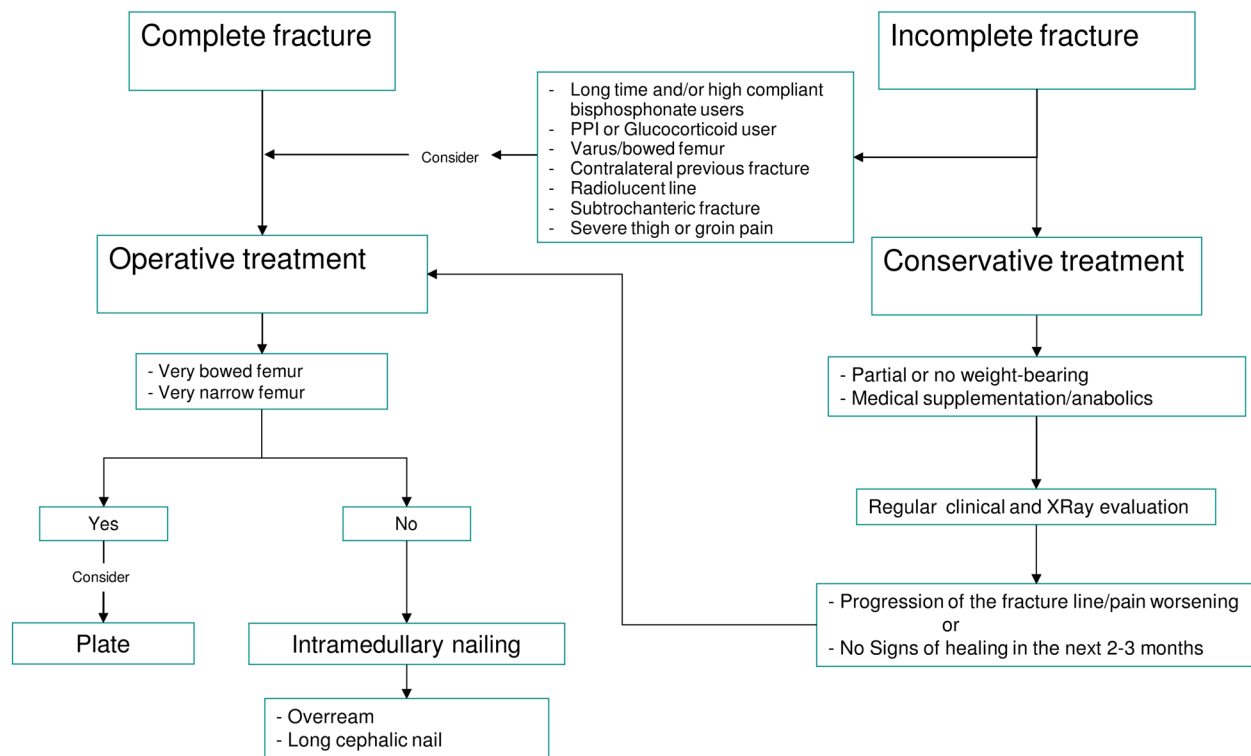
Complete fracture

Incomplete fracture

- Long time and/or high compliant bisphosphonate users
- PPI or Glucocorticoid user
- Varus/bowed femur
- Contralateral previous fracture
- Radiolucent line
- Subtrochanteric fracture
- Severe thigh or groin pain

Consider

Operative treatment

Conservative treatment

- Very bowed femur
- Very narrow femur

- Partial or no weight-bearing
- Medical supplementation/anabolics

Regular clinical and XRay evaluation

Yes

No

Consider

Plate

Intramedullary nailing

- Progression of the fracture line/pain worsening
or
- No Signs of healing in the next 2-3 months

- Overream
- Long cephalic nail